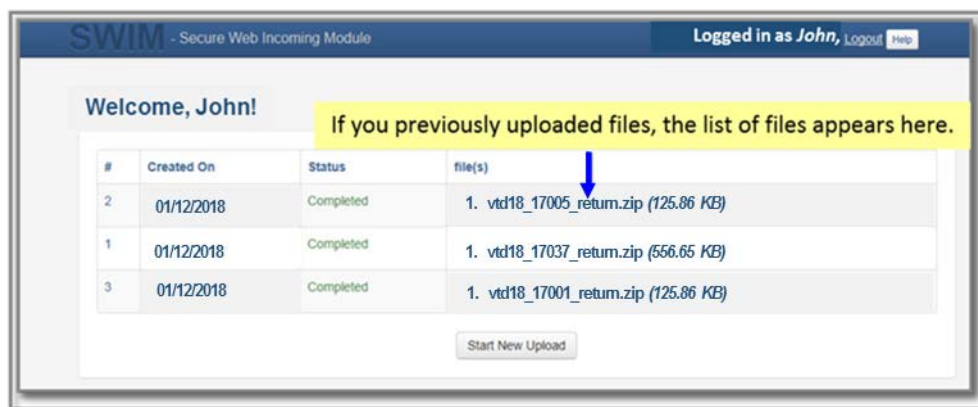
SWIM - Secure Web Incoming Module

Logged in as *John*, Logout Help

Welcome, John!

If you previously uploaded files, the list of files appears here.

| # | Created On | Status | file(s) |
|---|---|---|---|
| 2 | 01/12/2018 | Completed | 1. vtd18_17005_return.zip *(125.86 KB)* |
| 1 | 01/12/2018 | Completed | 1. vtd18_17037_return.zip *(556.65 KB)* |
| 3 | 01/12/2018 | Completed | 1. vtd18_17001_return.zip *(125.86 KB)* |

Start New Upload